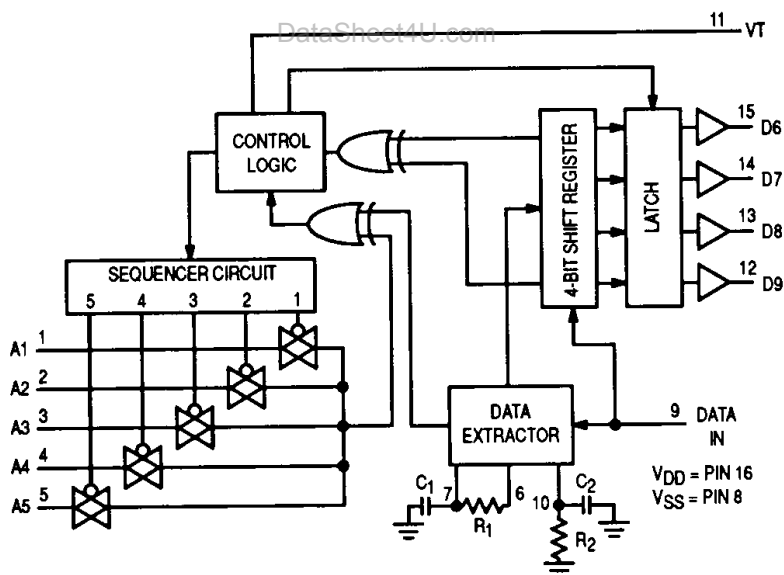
DataSheet4U.com

11 VT

CONTROL LOGIC

4-BIT SHIFT REGISTER

LATCH

15 D6

14 D7

13 D8

12 D9

SEQUENCER CIRCUIT

5 4 3 2 1

A1 1

A2 2

A3 3

A4 4

A5 5

DATA EXTRACTOR

9 DATA IN

$C_1$ 7 $R_1$ 6

10 $C_2$

$R_2$

$V_{DD}$ = PIN 16

$V_{SS}$ = PIN 8